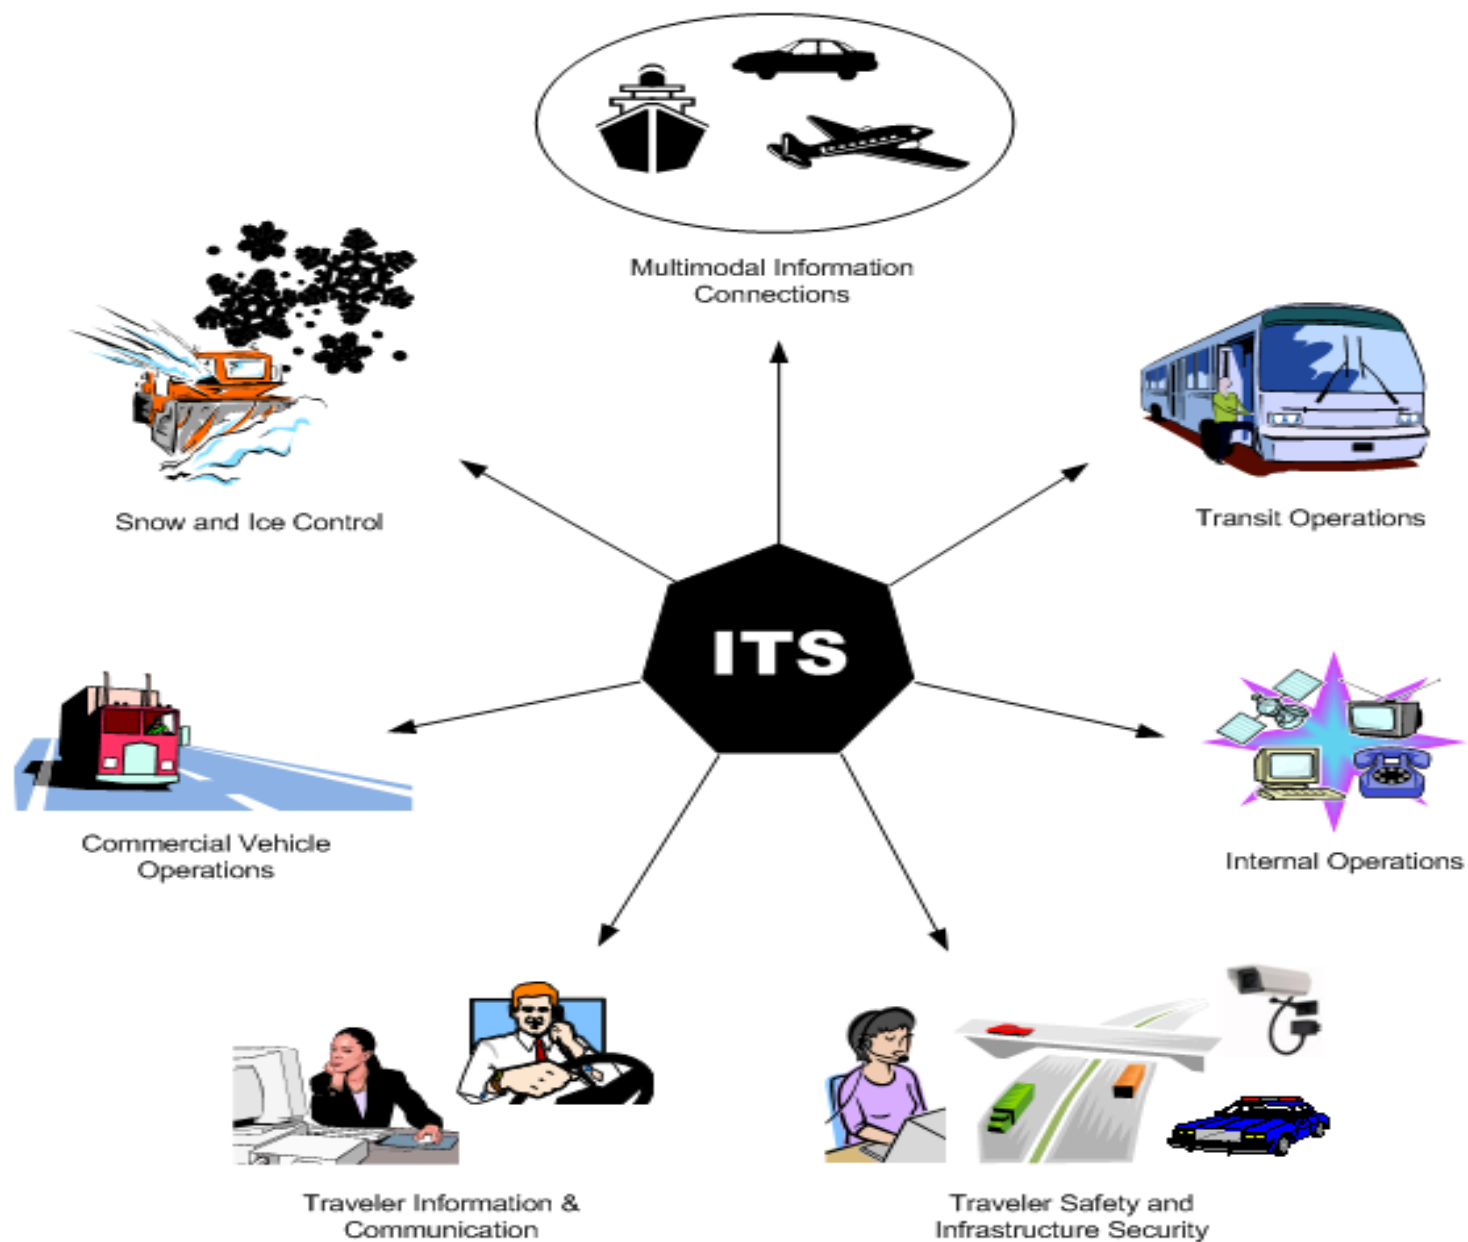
Multimodal Information Connections

Snow and Ice Control

Transit Operations

ITS

Commercial Vehicle Operations

Internal Operations

Traveler Information & Communication

Traveler Safety and Infrastructure Security